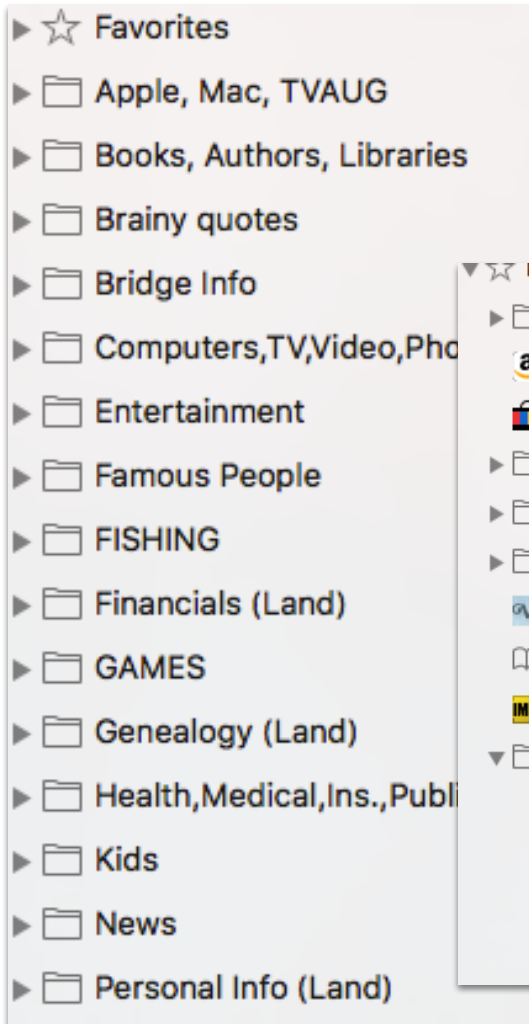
Favorites
Apple, Mac, TVAUG
Books, Authors, Libraries
Brainy quotes
Bridge Info
Computers,TV,Video,Pho
Entertainment
Famous People
FISHING
Financials (Land)
GAMES
Genealogy (Land)
Health,Medical,Ins.,Publi
Kids
News
Personal Info (Land)